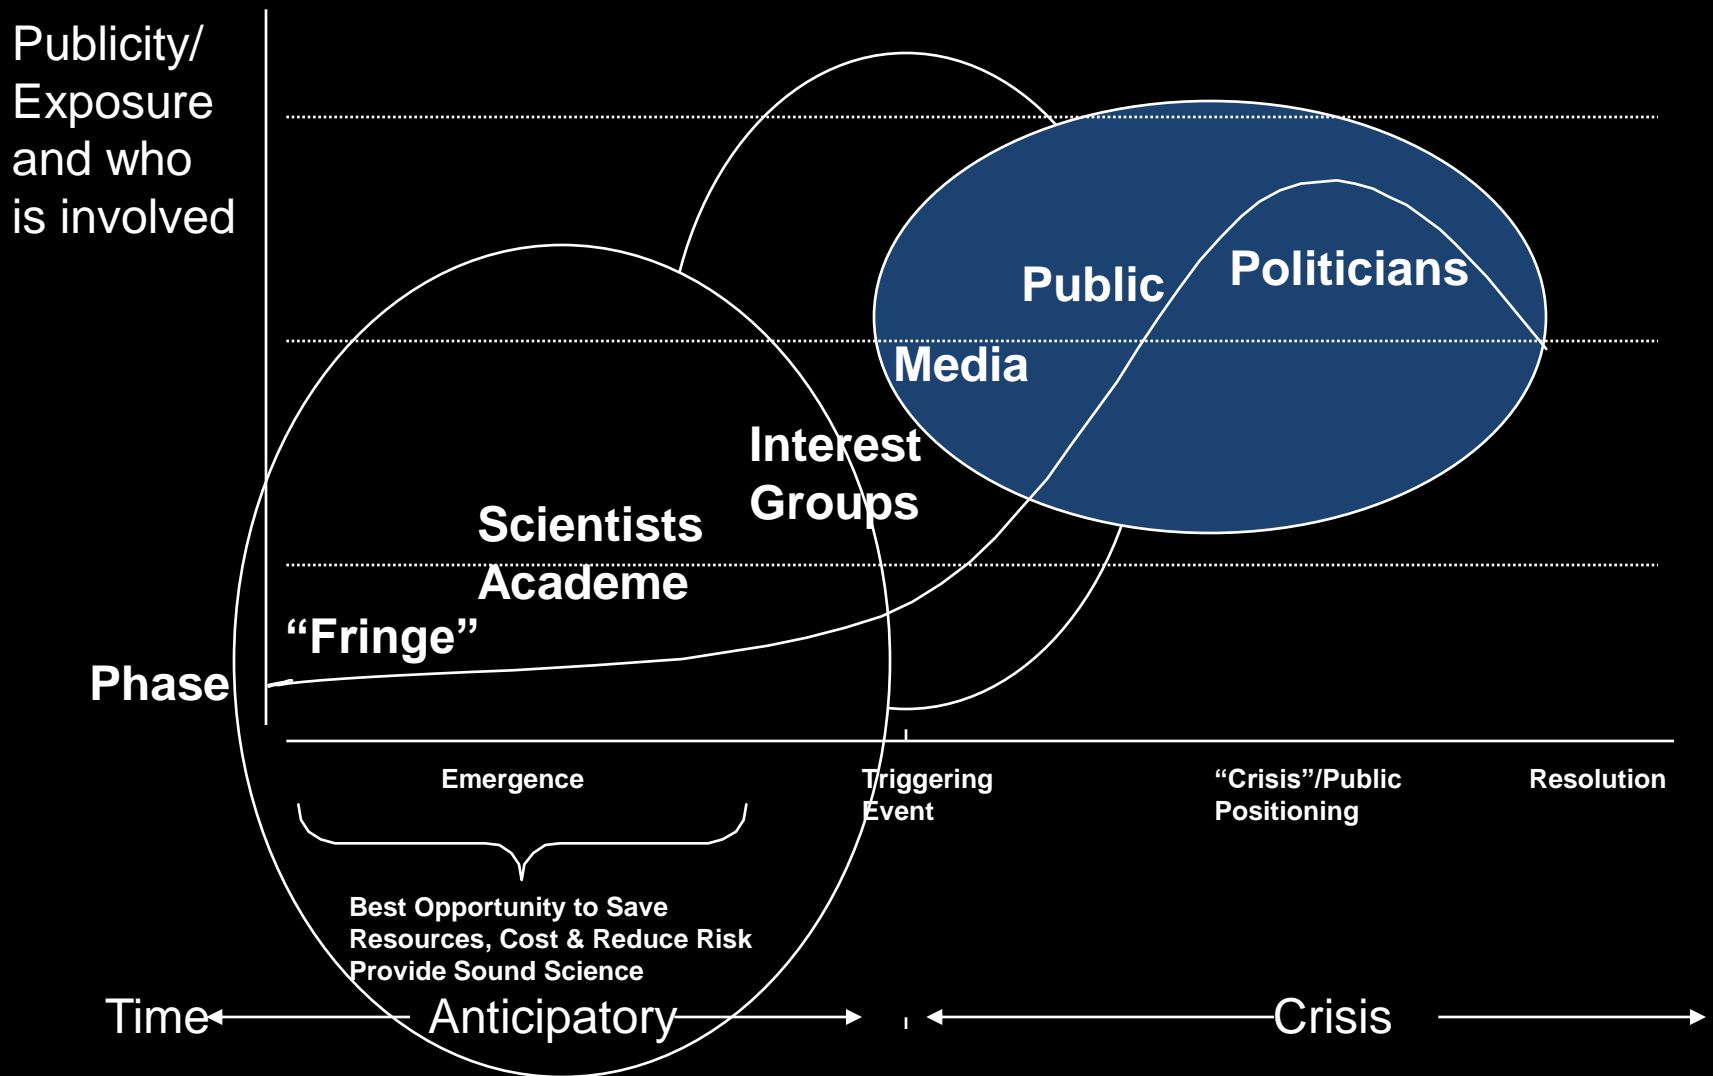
Publicity/ Exposure and who is involved

Public

Politicians

Media

Interest Groups

Scientists Academe

"Fringe"

Phase

Emergence

Triggering Event

"Crisis"/Public Positioning

Resolution

Best Opportunity to Save Resources, Cost & Reduce Risk Provide Sound Science

Time

Anticipatory

Crisis